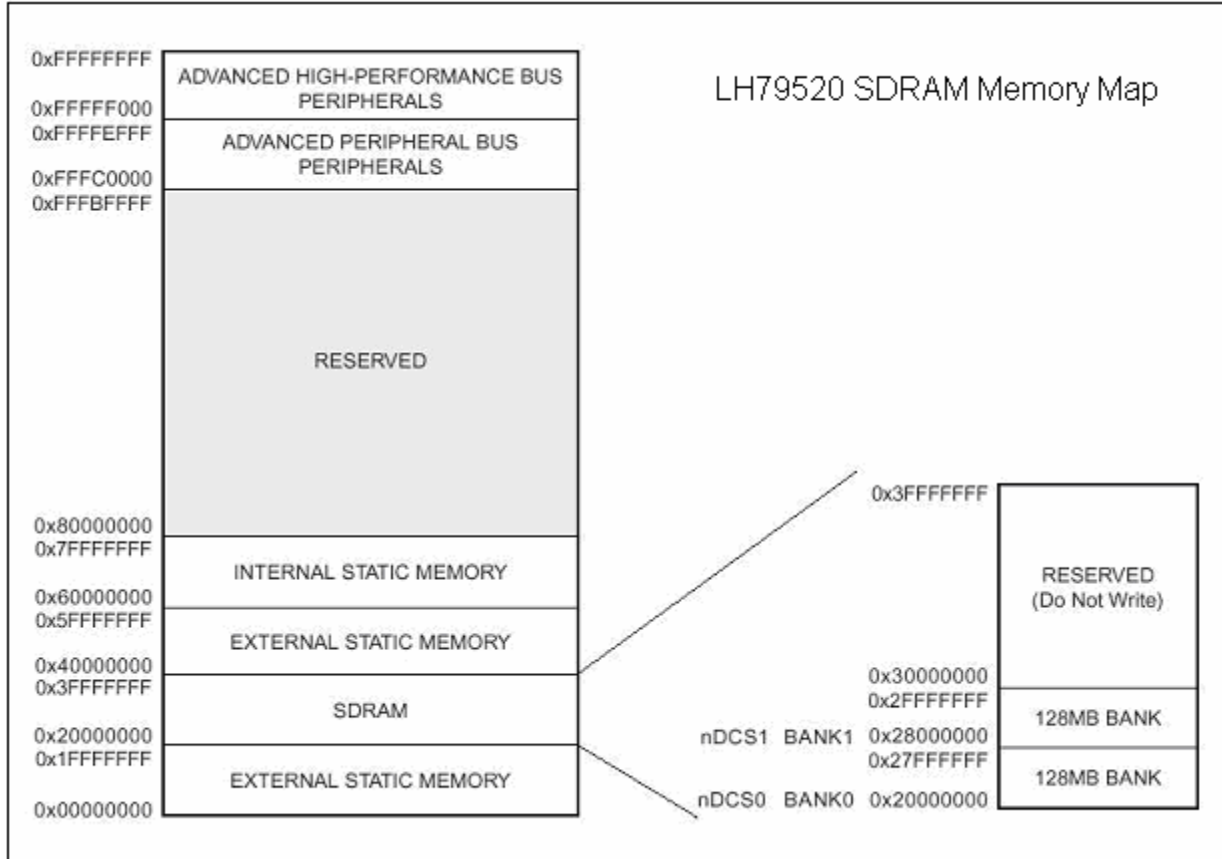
LH79520 SDRAM Memory Map

0xFFFFFFFF
ADVANCED HIGH-PERFORMANCE BUS PERIPHERALS
0xFFFFF000
0xFFFFEFFF
ADVANCED PERIPHERAL BUS PERIPHERALS
0xFFFC0000
0xFFFBFFFF
RESERVED
0x80000000
0x7FFFFFFF
INTERNAL STATIC MEMORY
0x60000000
0x5FFFFFFF
EXTERNAL STATIC MEMORY
0x40000000
0x3FFFFFFF
SDRAM
0x20000000
0x1FFFFFFF
EXTERNAL STATIC MEMORY
0x00000000

0x3FFFFFFF
RESERVED
(Do Not Write)
0x30000000
0x2FFFFFFF
128MB BANK
nDCS1 BANK1 0x28000000
0x27FFFFFF
128MB BANK
nDCS0 BANK0 0x20000000